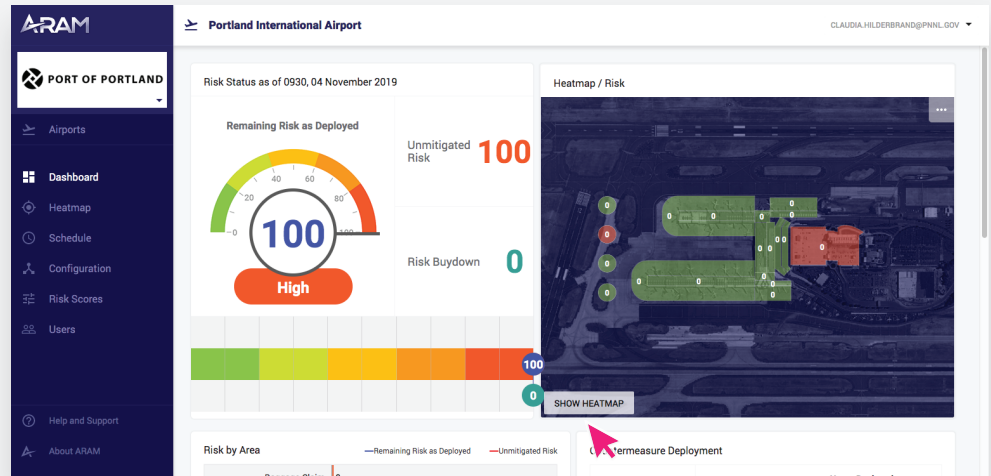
ARAM

PORT OF PORTLAND

Airports

Dashboard

Heatmap

Schedule

Configuration

Risk Scores

Users

Help and Support

About ARAM

Portland International Airport

CLAUDIA.HILDERBRAND@PNNL.GOV

Risk Status as of 0930, 04 November 2019

Remaining Risk as Deployed

0 20 40 60 80 100

100

High

Unmitigated Risk 100

Risk Buydown 0

100

0

Heatmap / Risk

...

0 0 0 0 0 0 0 0 0 0 0 0 0 0 0 0 0 0 0 0

SHOW HEATMAP

Risk by Area

Remaining Risk as Deployed

Unmitigated Risk

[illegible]termeasure Deployment